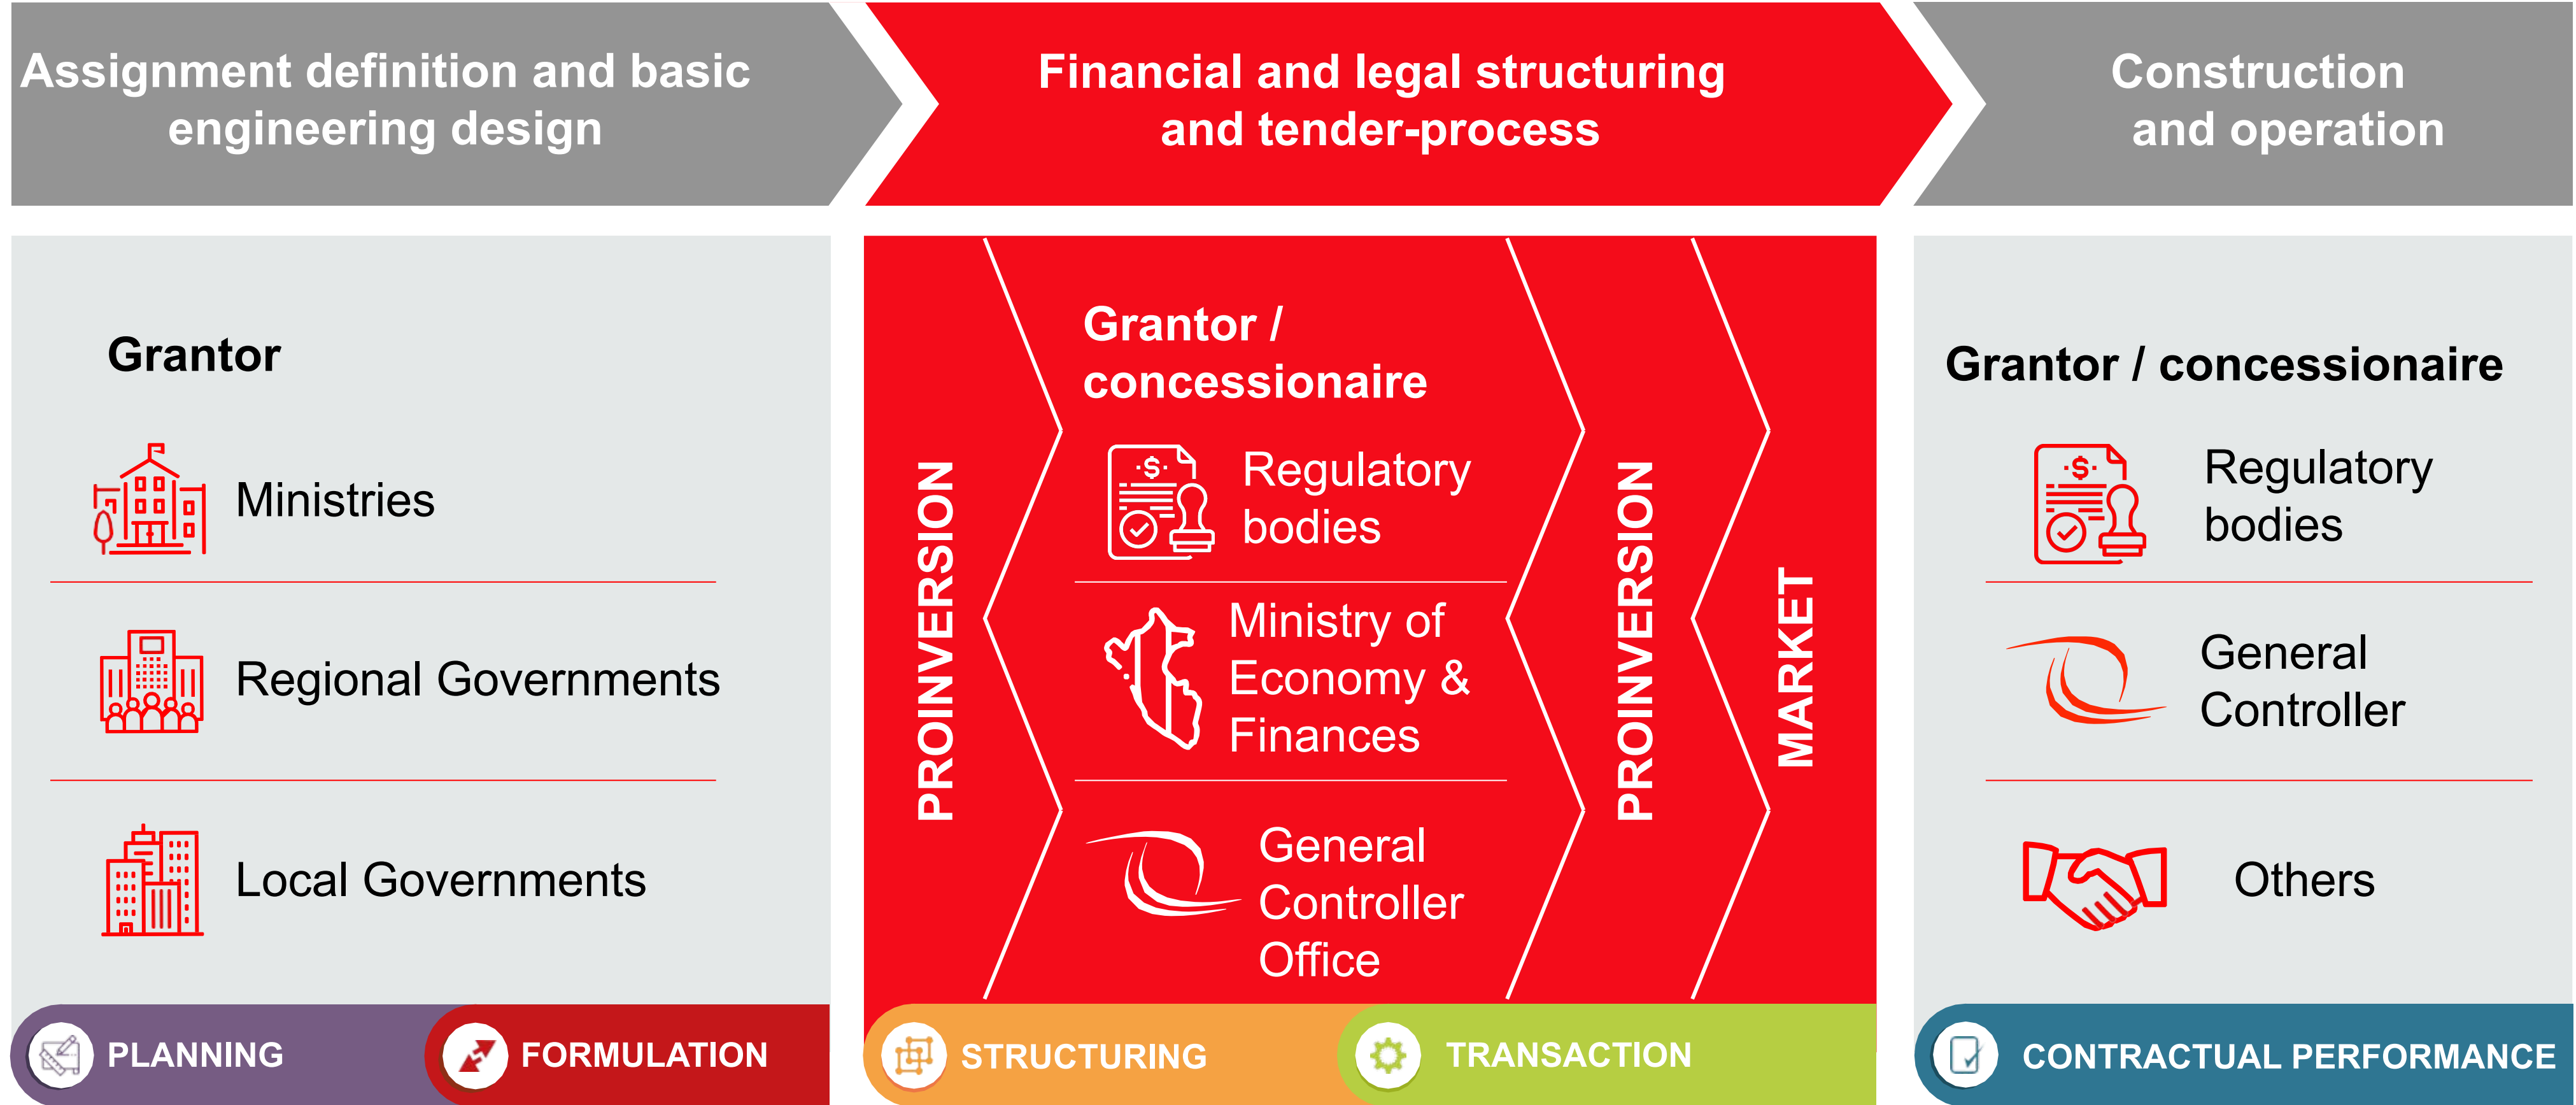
Assignment definition and basic engineering design

Financial and legal structuring and tender-process

Construction and operation

Grantor

Ministries

Regional Governments

Local Governments

PROINVERSION

Grantor / concessionaire

Regulatory bodies

Ministry of Economy & Finances

General Controller Office

PROINVERSION

MARKET

Grantor / concessionaire

Regulatory bodies

General Controller

Others

PLANNING

FORMULATION

STRUCTURING

TRANSACTION

CONTRACTUAL PERFORMANCE